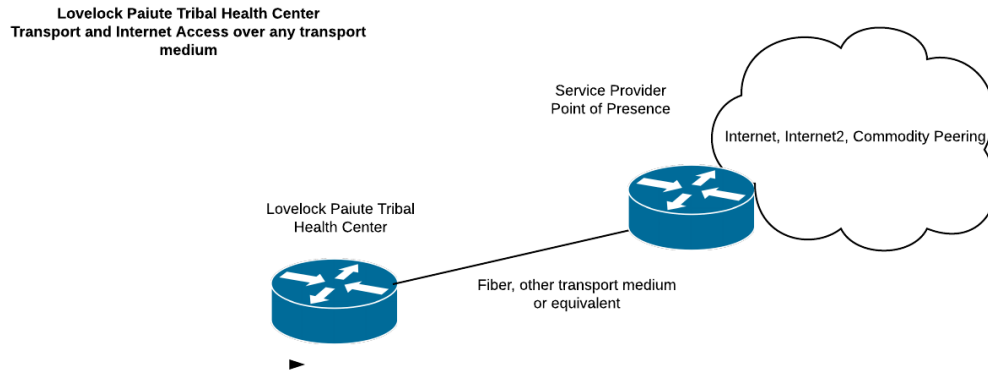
Lovelock Paiute Tribal Health Center
Transport and Internet Access over any transport medium

Service Provider
Point of Presence

Internet, Internet2, Commodity Peering

Lovelock Paiute Tribal
Health Center

Fiber, other transport medium
or equivalent